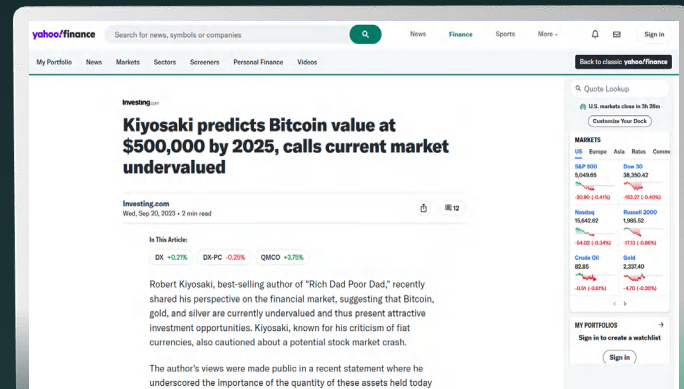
yahoo!finance

Search for news, symbols or companies

News Finance Sports More

Sign in

My Portfolio News Markets Sectors Screeners Personal Finance Videos

Back to classic yahoo!finance

Investing.com

Kiyosaki predicts Bitcoin value at $500,000 by 2025, calls current market undervalued

Investing.com
Wed, Sep 20, 2023 • 2 min read

12

In This Article:

DX +0.21% DX-PC -0.25% QMCO +3.75%

Robert Kiyosaki, best-selling author of "Rich Dad Poor Dad," recently shared his perspective on the financial market, suggesting that Bitcoin, gold, and silver are currently undervalued and thus present attractive investment opportunities. Kiyosaki, known for his criticism of fiat currencies, also cautioned about a potential stock market crash.

The author's views were made public in a recent statement where he underscored the importance of the quantity of these assets held today

Quote Lookup

U.S. markets close in 3h 28m

Customize Your Dock

MARKETS

US Europe Asia Rates Comm

| S&P 500 | Dow 30 |
|---|---|
| 5,049.65 | 38,350.42 |
| -20.90 (-0.41%) | -153.27 (-0.40%) |
| Nasdaq | Russell 2000 |
| 15,642.82 | 1,985.52 |
| -54.02 (-0.34%) | -17.13 (-0.86%) |
| Crude Oil | Gold |
| 82.85 | 2,337.40 |
| -0.51 (-0.61%) | -4.70 (-0.20%) |

MY PORTFOLIOS

Sign in to create a watchlist

Sign in